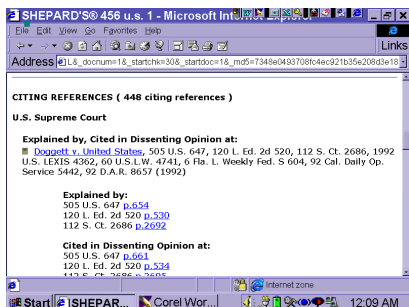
SHEPARD'S® 456 u.s. 1 - Microsoft Internet Explorer

File Edit View Go Favorites Help

Links

Address L&_docnum=1&_startchk=30&_startdoc=1&_md5=7348e0493708fc4ec921b35e208d3e18

CITING REFERENCES ( 448 citing references )

U.S. Supreme Court

Explained by, Cited in Dissenting Opinion at:

Doggett v. United States, 505 U.S. 647, 120 L. Ed. 2d 520, 112 S. Ct. 2686, 1992 U.S. LEXIS 4362, 60 U.S.L.W. 4741, 6 Fla. L. Weekly Fed. S 604, 92 Cal. Daily Op. Service 5442, 92 D.A.R. 8657 (1992)

Explained by:
505 U.S. 647 p.654
120 L. Ed. 2d 520 p.530
112 S. Ct. 2686 p.2692

Cited in Dissenting Opinion at:
505 U.S. 647 p.661
120 L. Ed. 2d 520 p.534
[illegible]

Internet zone

Start SHEPAR... Corel Wor... 12:09 AM